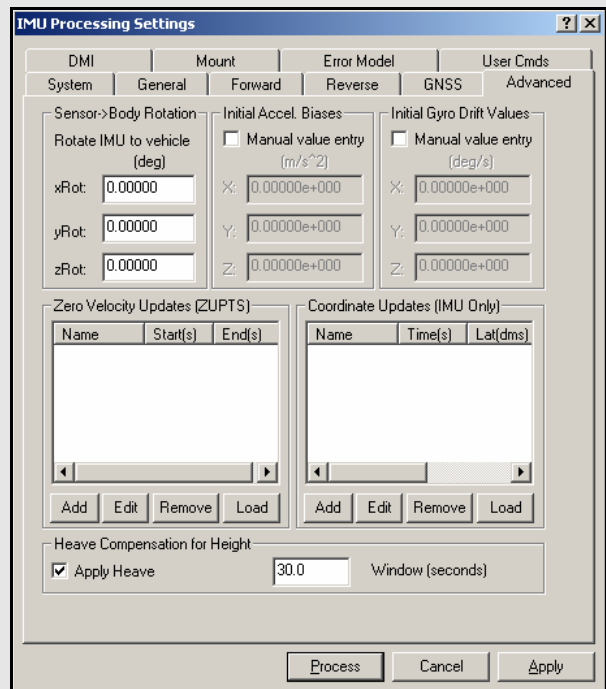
IMU Processing Settings

?
X

DMI
Mount
Error Model
User Cmds
System
General
Forward
Reverse
GNSS
Advanced

Sensor->Body Rotation
Rotate IMU to vehicle
(deg)
xRot: 0.00000
yRot: 0.00000
zRot: 0.00000

Initial Accel. Biases
Manual value entry
(m/s^2)
X: 0.00000e+000
Y: 0.00000e+000
Z: 0.00000e+000

Initial Gyro Drift Values
Manual value entry
(deg/s)
X: 0.00000e+000
Y: 0.00000e+000
Z: 0.00000e+000

Zero Velocity Updates (ZUPTS)

| Name | Start(s) | End(s) |
|---|---|---|

Add
Edit
Remove
Load

Coordinate Updates (IMU Only)

| Name | Time(s) | Lat(dms) |
|---|---|---|

Add
Edit
Remove
Load

Heave Compensation for Height
Apply Heave
30.0
Window (seconds)

Process
Cancel
Apply